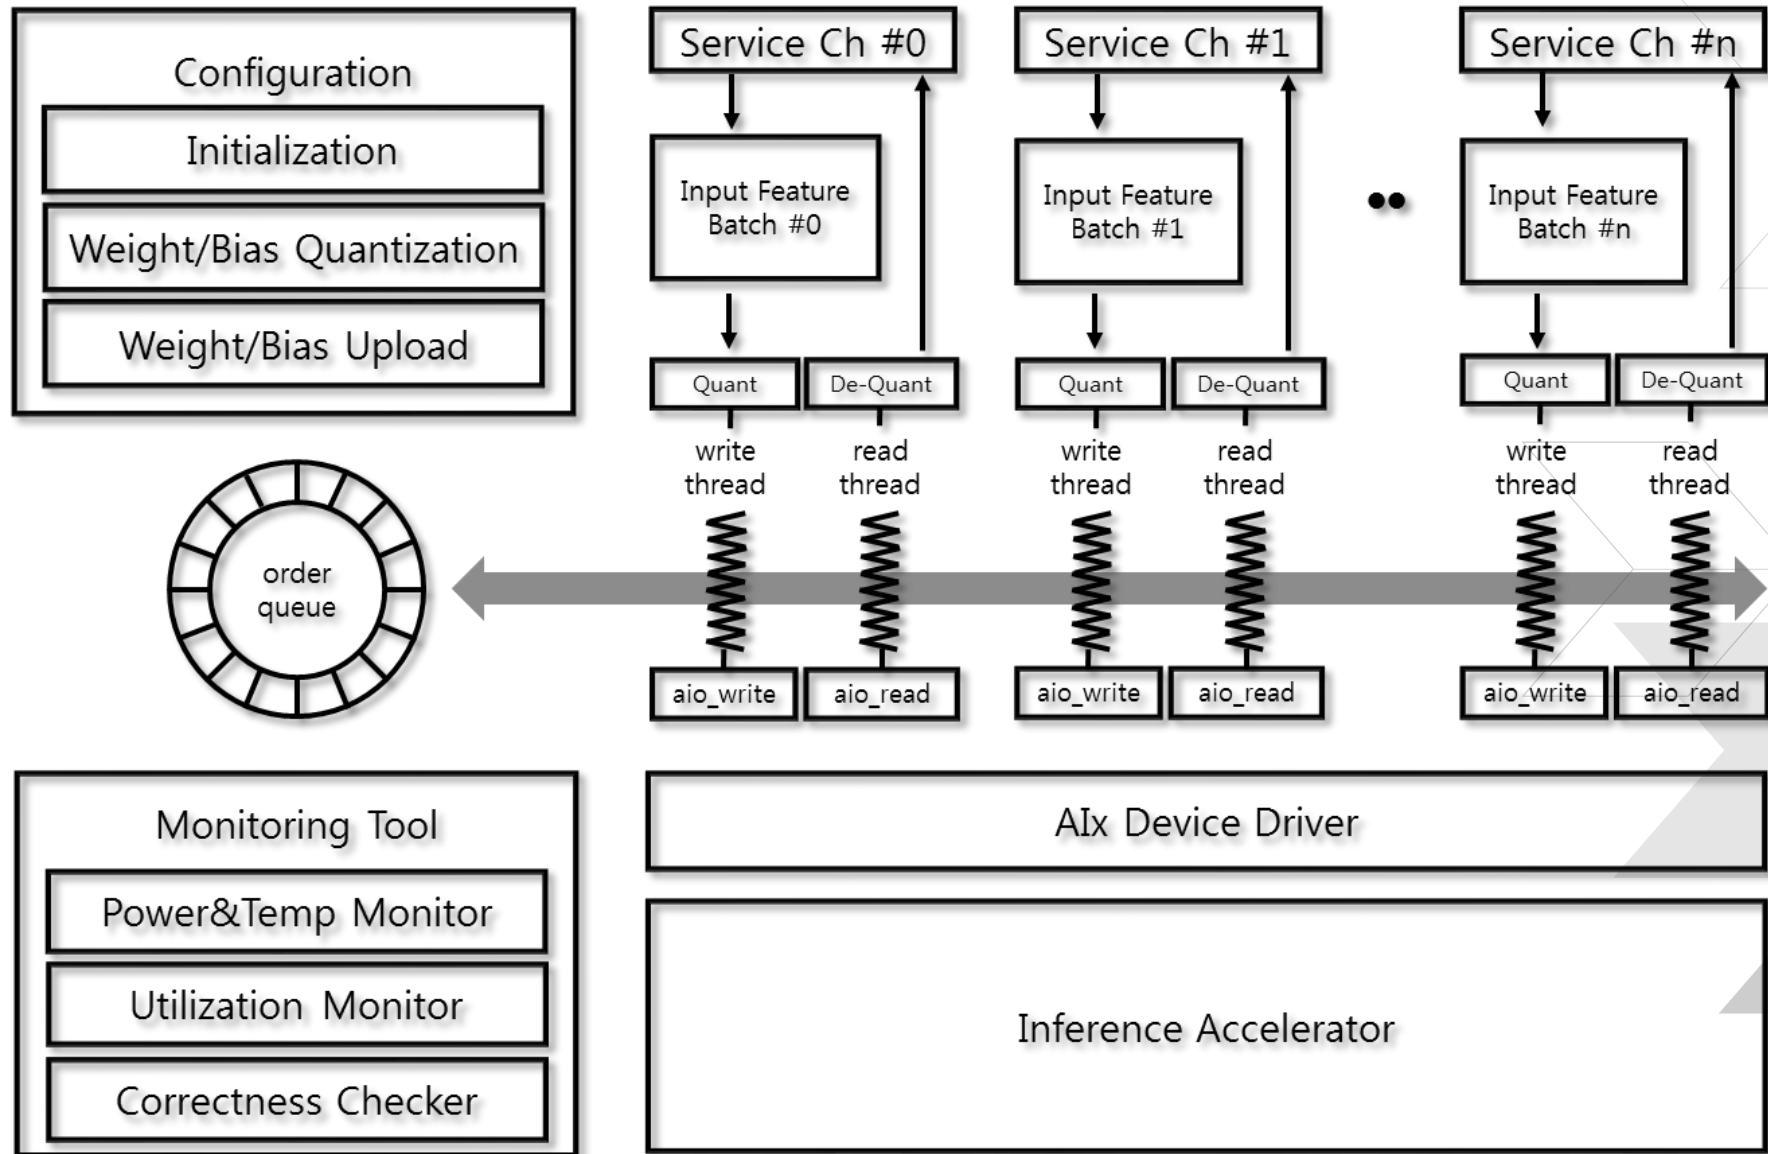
Configuration

Initialization

Weight/Bias Quantization

Weight/Bias Upload

Service Ch #0

Input Feature Batch #0

Quant

De-Quant

write thread

read thread

aio_write

aio_read

Service Ch #1

Input Feature Batch #1

Quant

De-Quant

write thread

read thread

aio_write

aio_read

Service Ch #n

Input Feature Batch #n

Quant

De-Quant

write thread

read thread

aio_write

aio_read

order queue

Monitoring Tool

Power&Temp Monitor

Utilization Monitor

Correctness Checker

AIx Device Driver

Inference Accelerator